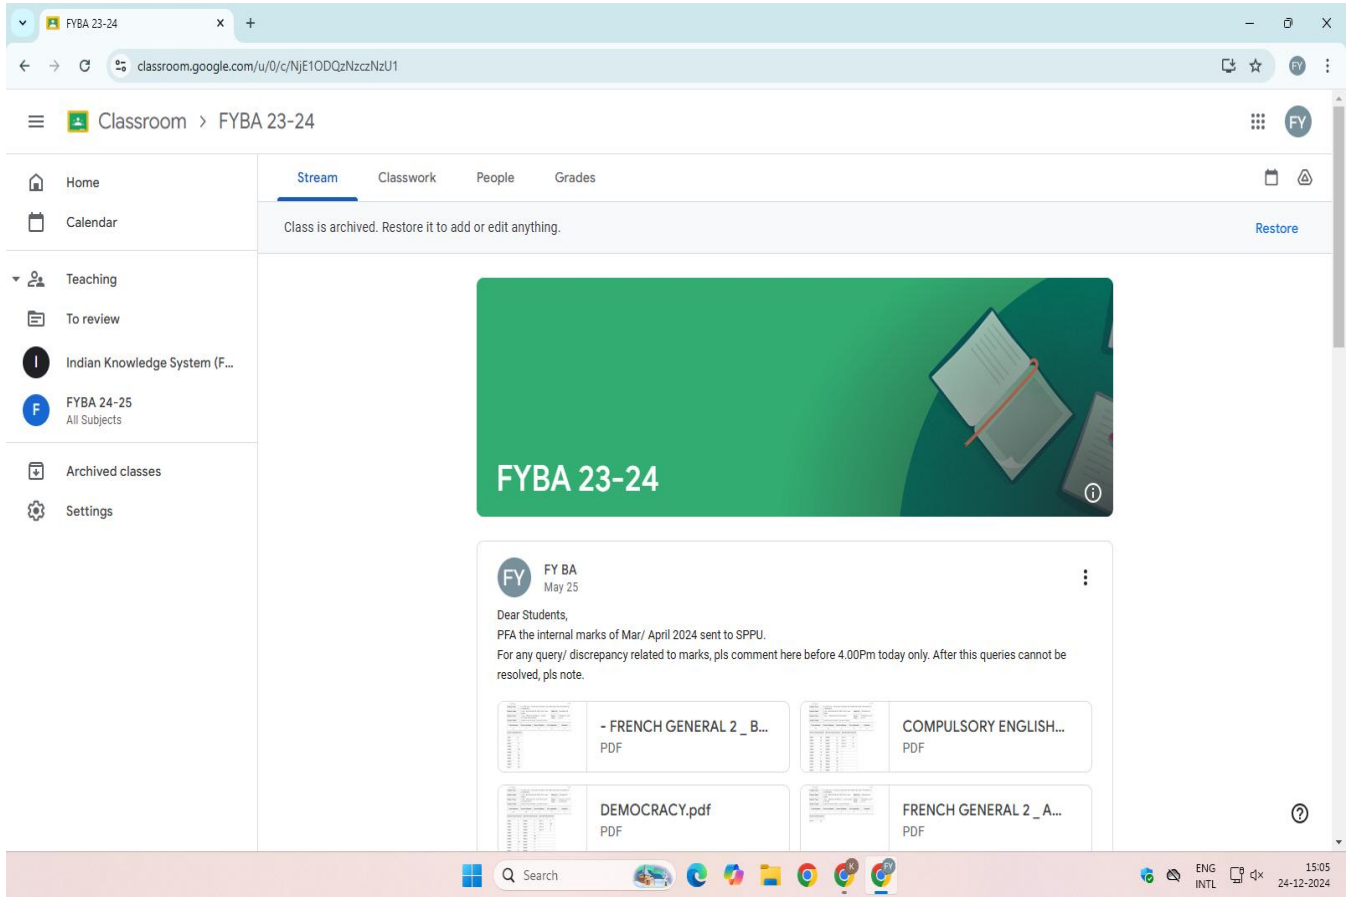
FYBA 23-24

classroom.google.com/u/0/c/NjE1ODQzNzczNzU1

FY

Classroom > FYBA 23-24

FY

Home

Calendar

Teaching

To review

I Indian Knowledge System (F...

F FYBA 24-25
All Subjects

Archived classes

Settings

Stream Classwork People Grades

Class is archived. Restore it to add or edit anything. Restore

FYBA 23-24

FY FY BA
May 25

Dear Students,
PFA the internal marks of Mar/ April 2024 sent to SPPU.
For any query/ discrepancy related to marks, pls comment here before 4.00Pm today only. After this queries cannot be resolved, pls note.

- FRENCH GENERAL 2 _ B...
PDF

COMPULSORY ENGLISH...
PDF

DEMOCRACY.pdf
PDF

FRENCH GENERAL 2 _ A...
PDF

Search

ENG
INTL

15:05
24-12-2024